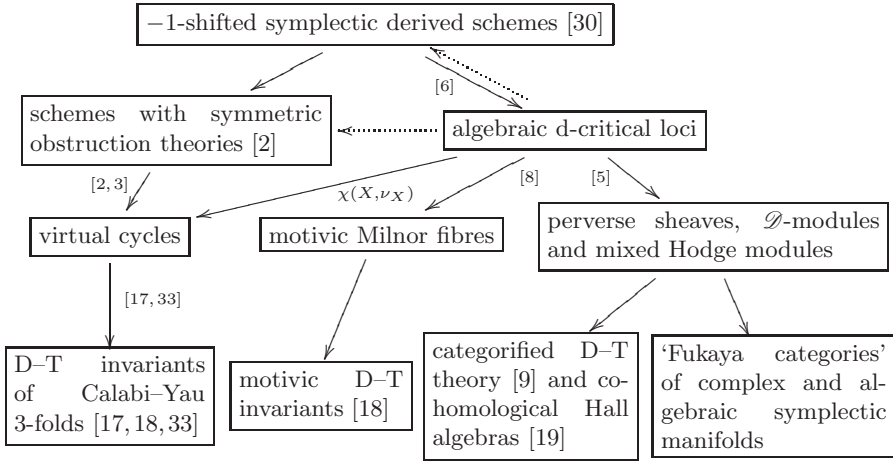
−1-shifted symplectic derived schemes [30]

[6]

schemes with symmetric obstruction theories [2]

algebraic d-critical loci

[2, 3]

$\chi(X,\nu_X)$

[8]

[5]

virtual cycles

motivic Milnor fibres

perverse sheaves, $\mathscr{D}$-modules and mixed Hodge modules

[17, 33]

D–T invariants of Calabi–Yau 3-folds [17, 18, 33]

motivic D–T invariants [18]

categorified D–T theory [9] and cohomological Hall algebras [19]

'Fukaya categories' of complex and algebraic symplectic manifolds